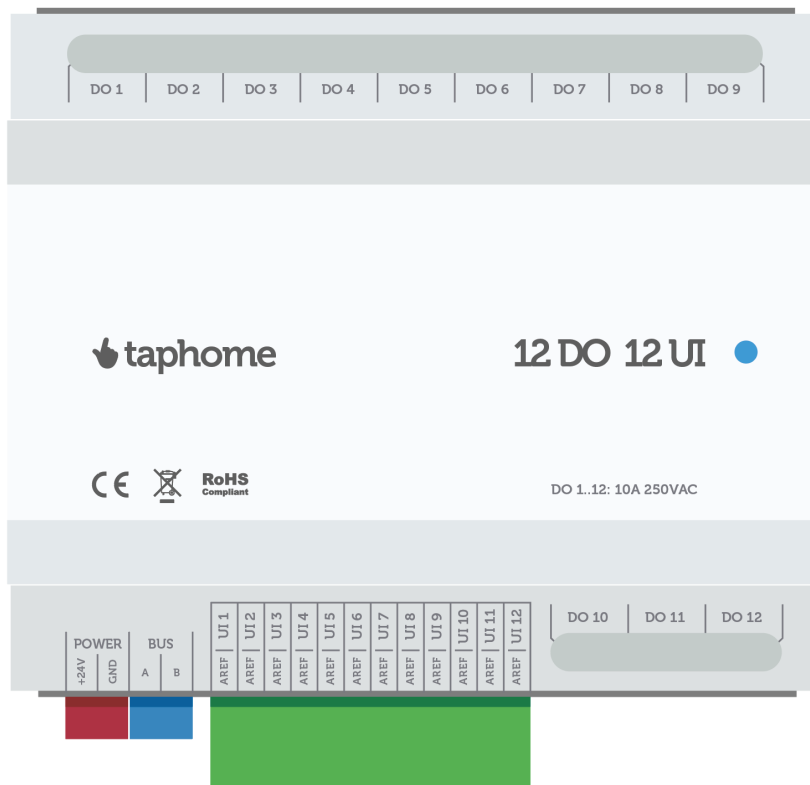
DO 1 DO 2 DO 3 DO 4 DO 5 DO 6 DO 7 DO 8 DO 9

taphome

12 DO 12 UI

CE RoHS Compliant

DO 1..12: 10A 250VAC

POWER BUS

+24V GND A B

UI 1 UI 2 UI 3 UI 4 UI 5 UI 6 UI 7 UI 8 UI 9 UI 10 UI 11 UI 12

AREF AREF AREF AREF AREF AREF AREF AREF AREF AREF AREF AREF

DO 10 DO 11 DO 12